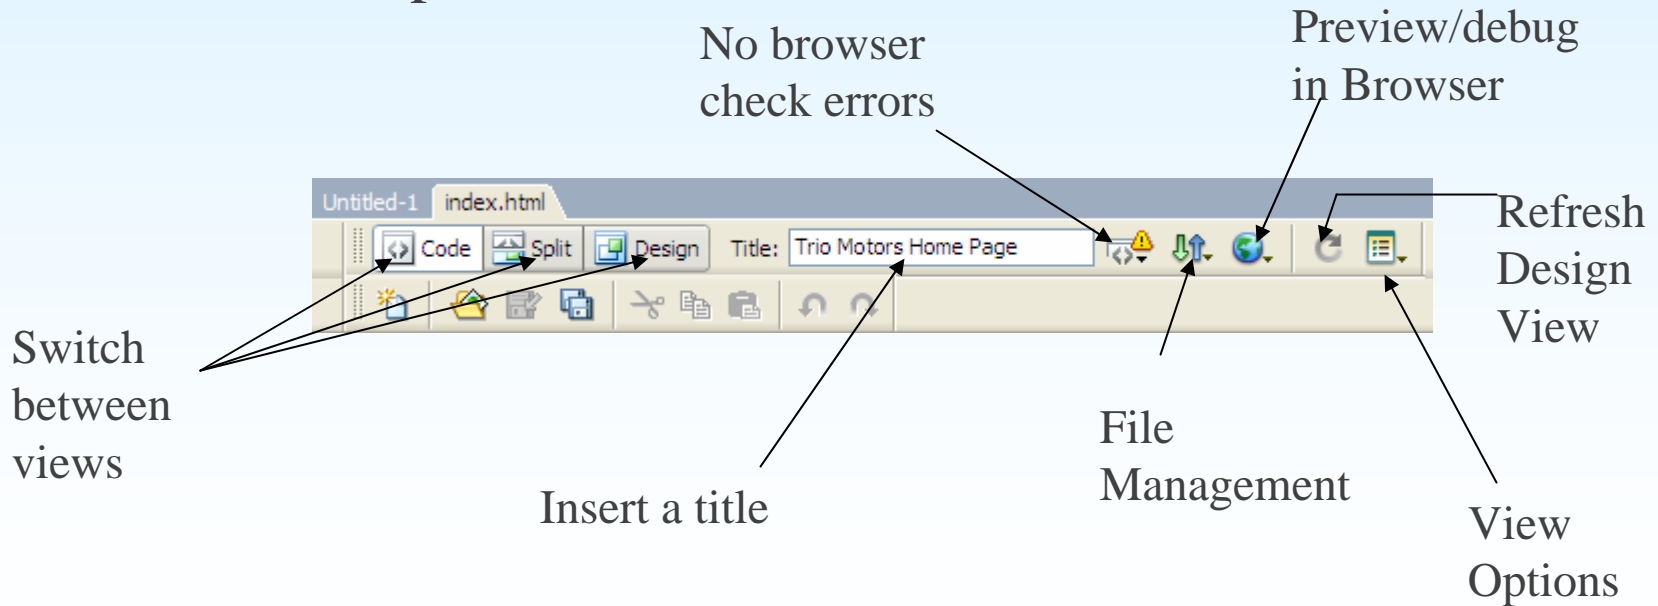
No browser check errors

Preview/debug in Browser

Untitled-1 index.html

Code Split Design Title: Trio Motors Home Page

Refresh Design View

Switch between views

Insert a title

File Management

View Options